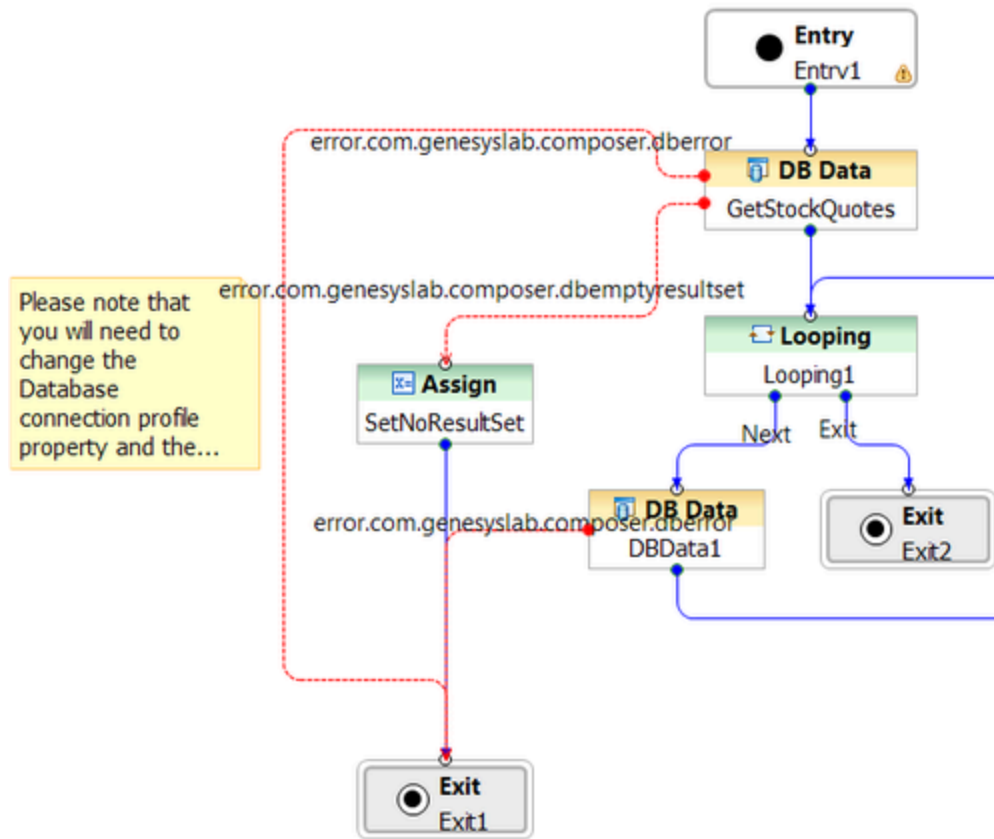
Entry
Entry1

error.com.genesyslab.composer.dberror

DB Data
GetStockQuotes

Please note that you will need to change the Database connection profile property and the...

error.com.genesyslab.composer.dbemptyresultset

Looping
Looping1

Assign
SetNoResultSet

Next

Exit

DB Data
DBData1

error.com.genesyslab.composer.dberror

Exit
Exit2

Exit
Exit1